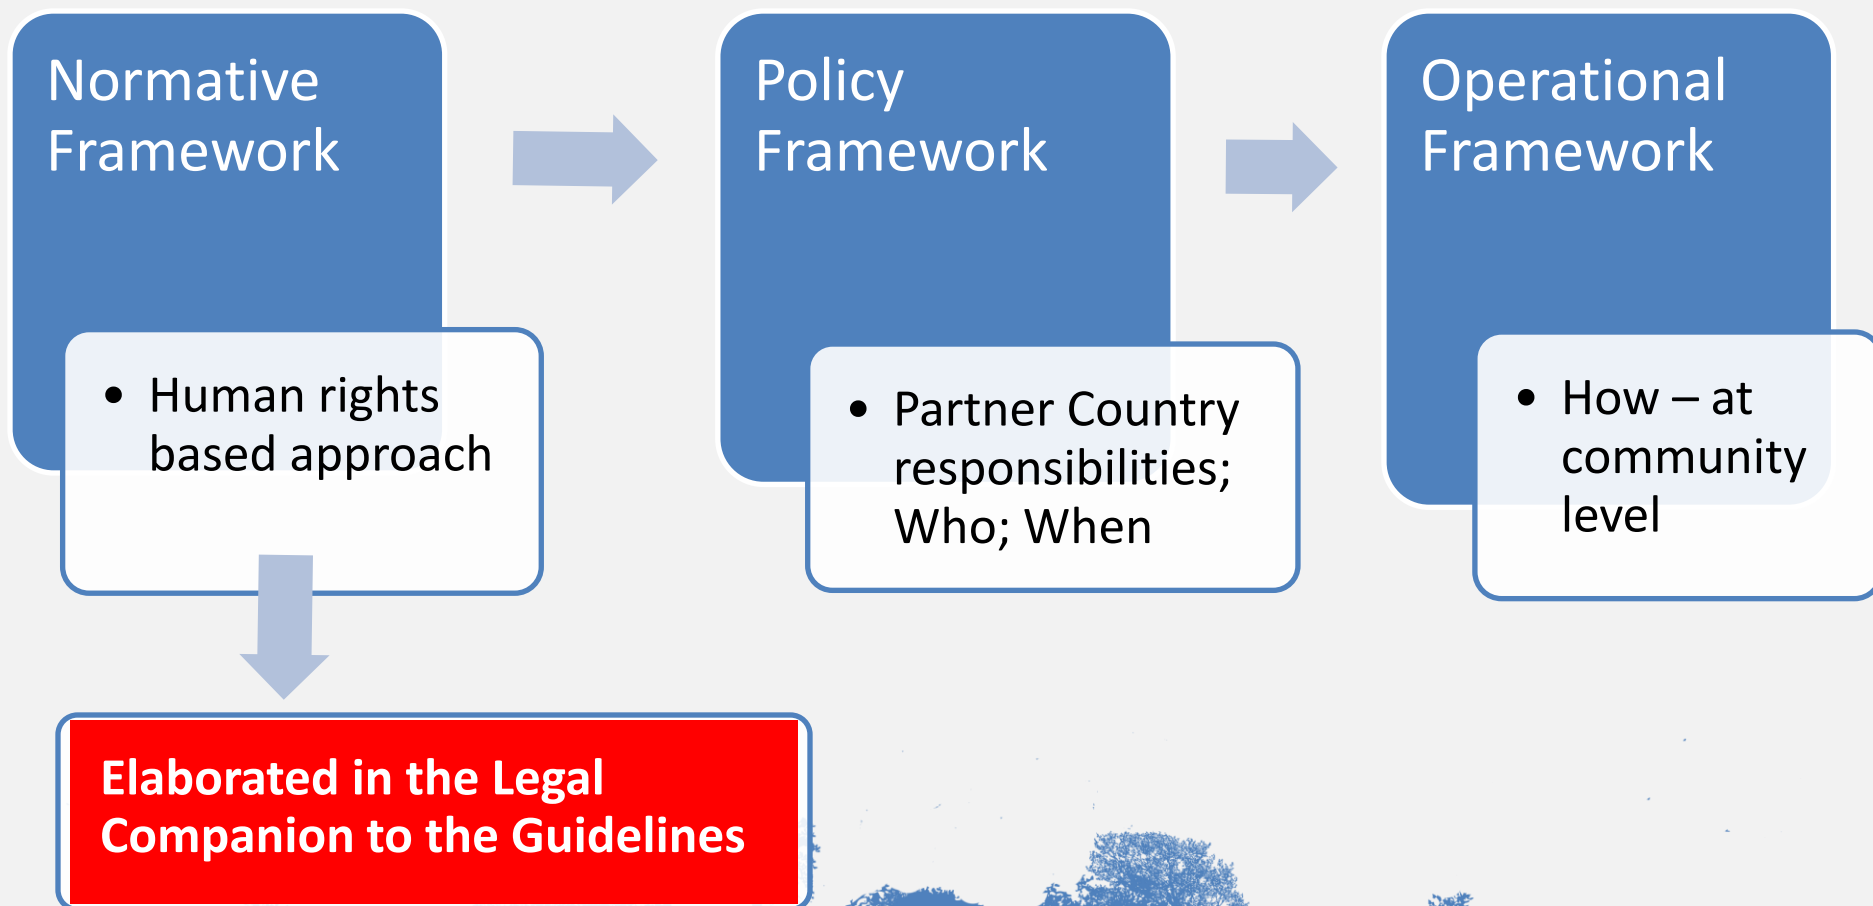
Normative Framework

- Human rights based approach

Policy Framework

- Partner Country responsibilities; Who; When

Operational Framework

- How – at community level

Elaborated in the Legal Companion to the Guidelines